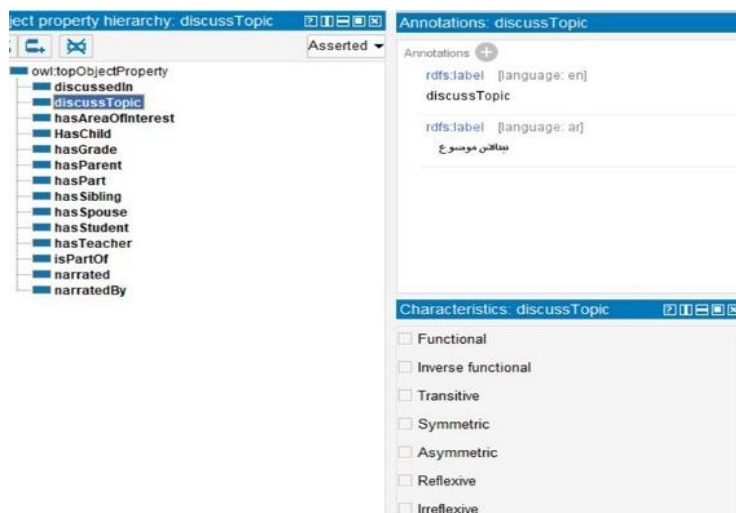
ject property hierarchy: discussTopic

Asserted

owl:topObjectProperty
discussedIn
discussTopic
hasAreaOfInterest
HasChild
hasGrade
hasParent
hasPart
has Sibling
has Spouse
has Student
hasTeacher
isPartOf
narrated
narratedBy

Annotations: discussTopic

Annotations

rdfs:label [language: en]
discussTopic

rdfs:label [language: ar]
يناقش موضوع

Characteristics: discussTopic

Functional
Inverse functional
Transitive
Symmetric
Asymmetric
Reflexive
Irreflexive